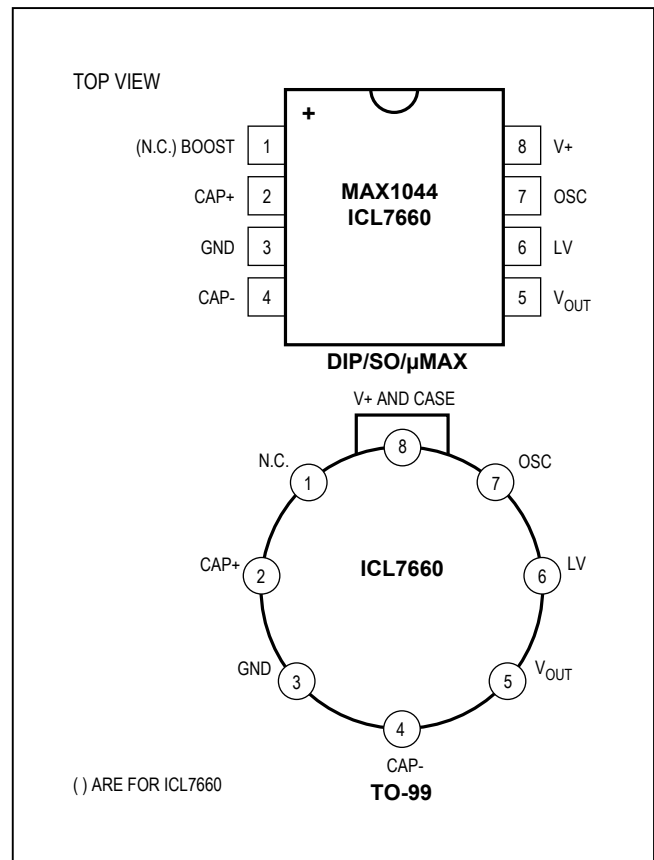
TOP VIEW

+

(N.C.) BOOST 1
CAP+ 2
GND 3
CAP- 4

MAX1044
ICL7660

8 V+
7 OSC
6 LV
5 $V_{OUT}$

DIP/SO/μMAX

V+ AND CASE

8
N.C. 1
OSC 7
CAP+ 2
ICL7660
6 LV
GND 3
5 $V_{OUT}$
4
CAP-

( ) ARE FOR ICL7660

TO-99